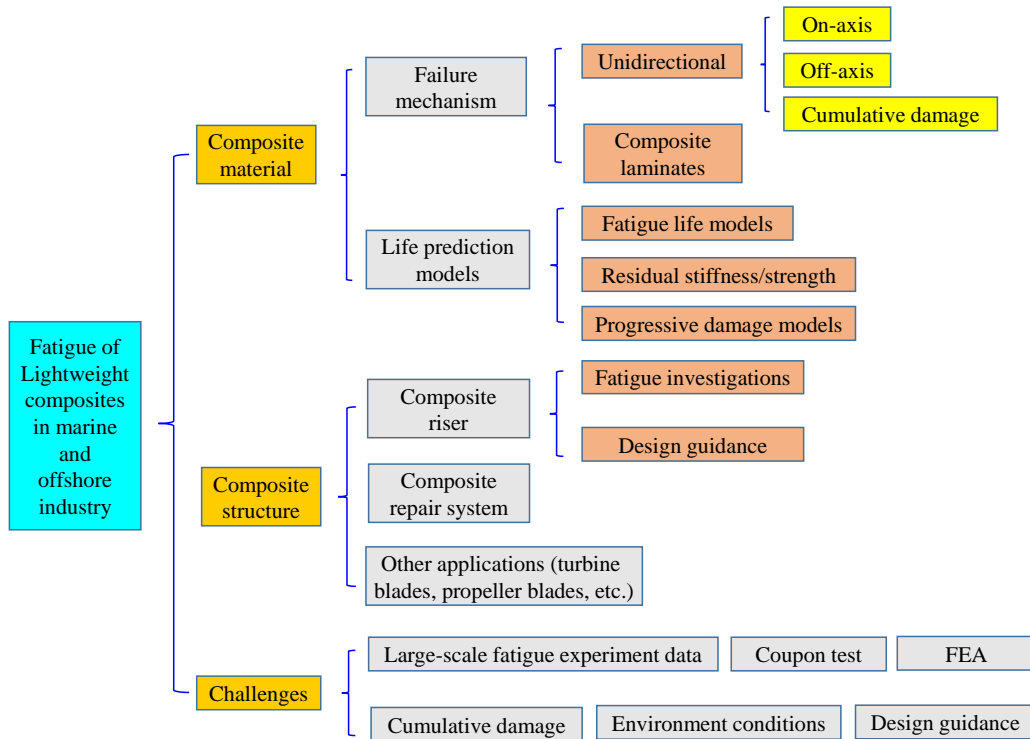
Fatigue of Lightweight composites in marine and offshore industry

Composite material

Failure mechanism

Unidirectional

On-axis

Off-axis

Cumulative damage

Composite laminates

Life prediction models

Fatigue life models

Residual stiffness/strength

Progressive damage models

Composite structure

Composite riser

Fatigue investigations

Design guidance

Composite repair system

Other applications (turbine blades, propeller blades, etc.)

Challenges

Large-scale fatigue experiment data

Coupon test

FEA

Cumulative damage

Environment conditions

Design guidance